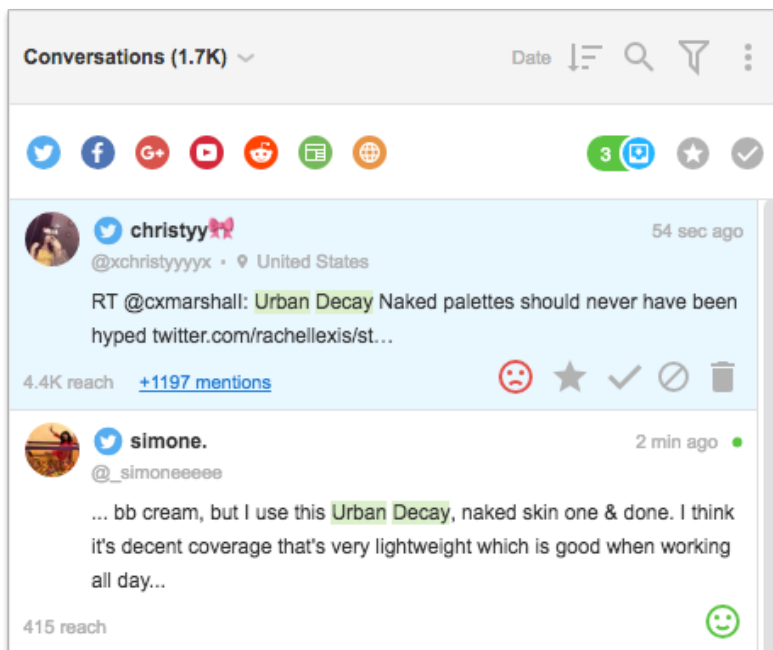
Conversations (1.7K)

Date

3

christyy🎀
@xchristyyyyx • United States
54 sec ago

RT @cxmarshall: Urban Decay Naked palettes should never have been hyped twitter.com/rachellexis/st…

4.4K reach +1197 mentions

simone.
@_simoneeeee
2 min ago

... bb cream, but I use this Urban Decay, naked skin one & done. I think it's decent coverage that's very lightweight which is good when working all day...

415 reach